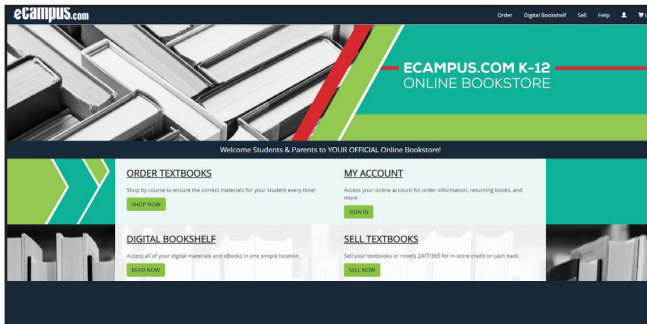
eCampus.com

Order Digital Bookshelf Sell Help

ECAMPUS.COM K-12
ONLINE BOOKSTORE

Welcome Students & Parents to YOUR OFFICIAL Online Bookstore!

ORDER TEXTBOOKS
Shop by course to ensure the correct materials for your student every time!
SHOP NOW

MY ACCOUNT
Access your online account for order information, returning books, and more.
SIGN IN

DIGITAL BOOKSHELF
Access all of your digital materials and eBooks in one simple location.
READ NOW

SELL TEXTBOOKS
Sell your textbooks or novels 24/7/365 for in-store credit or cash back.
SELL NOW